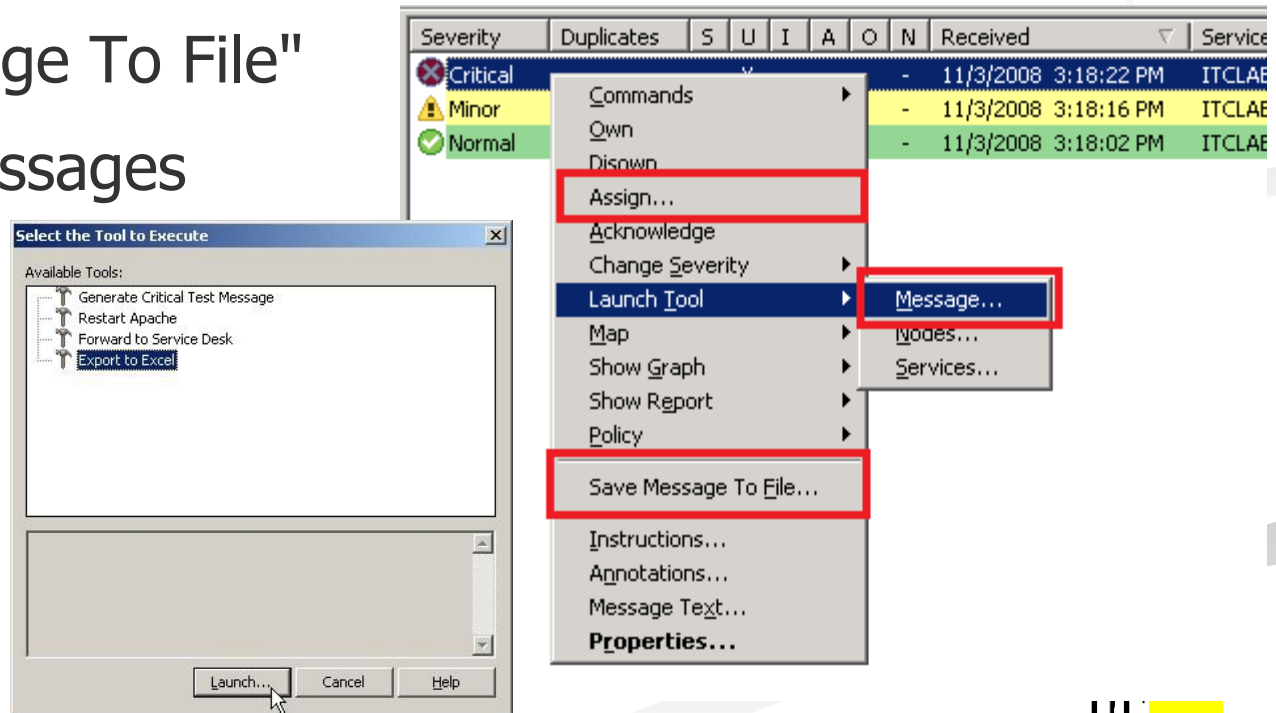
ge To File"

ssages

Select the Tool to Execute

Available Tools:

Generate Critical Test Message
Restart Apache
Forward to Service Desk
Export to Excel

Launch...
Cancel
Help

| Severity | Duplicates | S | U | I | A | O | N | Received | Service |
|---|---|---|---|---|---|---|---|---|---|
| Critical | | | Y | | | | - | 11/3/2008 3:18:22 PM | ITCLAB |
| Minor | | | | | | | - | 11/3/2008 3:18:16 PM | ITCLAB |
| Normal | | | | | | | - | 11/3/2008 3:18:02 PM | ITCLAB |

Commands
Own
Disown
Assign...
Acknowledge
Change Severity
Launch Tool
Map
Show Graph
Show Report
Policy
Save Message To File...
Instructions...
Annotations...
Message Text...
Properties...

Message...
Nodes...
Services...